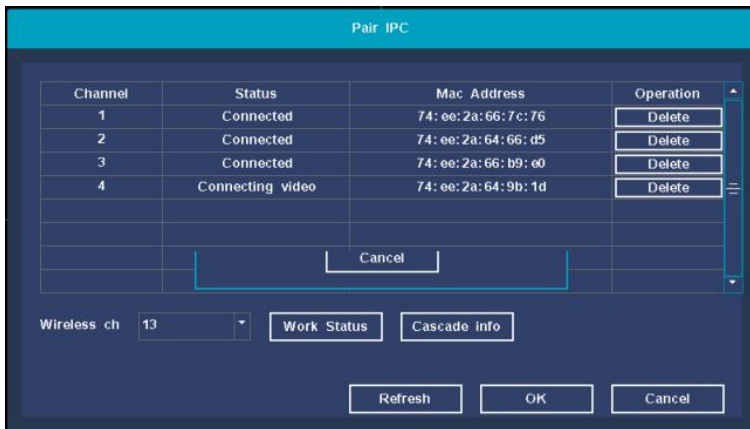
Pair IPC

| Channel | Status | Mac Address | Operation |
|---|---|---|---|
| 1 | Connected | 74: ee: 2a: 66: 7c: 76 | Delete |
| 2 | Connected | 74: ee: 2a: 64: 66: d5 | Delete |
| 3 | Connected | 74: ee: 2a: 66: b9: e0 | Delete |
| 4 | Connecting video | 74: ee: 2a: 64: 9b: 1d | Delete |

Cancel

Wireless ch 13

Work Status

Cascade info

Refresh

OK

Cancel